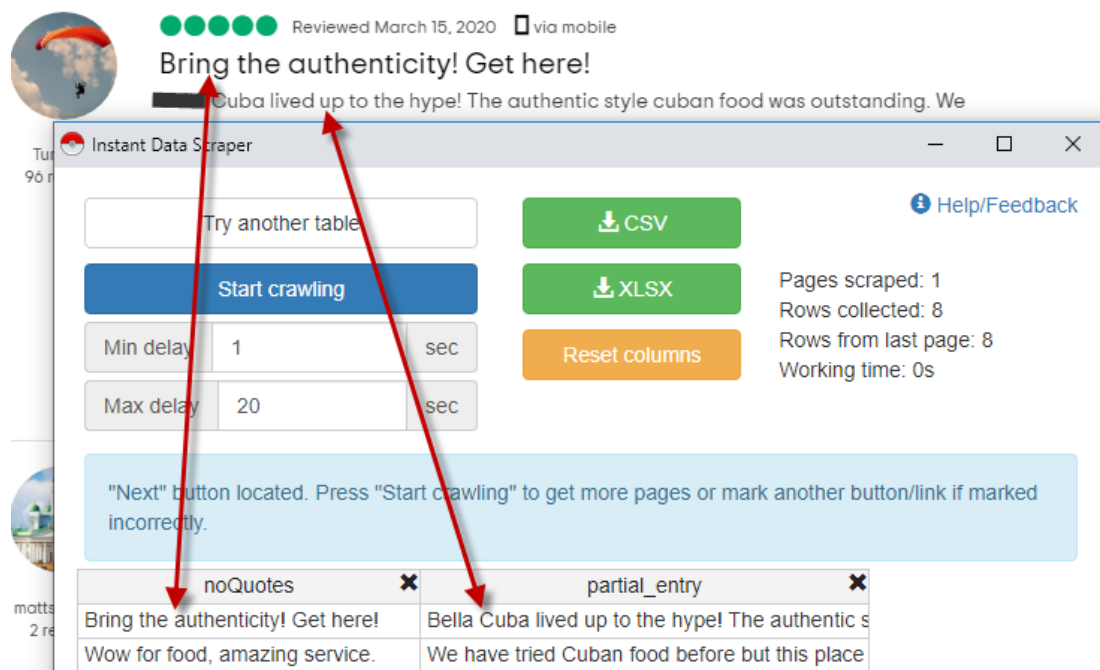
Reviewed March 15, 2020 via mobile

Bring the authenticity! Get here!

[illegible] Cuba lived up to the hype! The authentic style cuban food was outstanding. We

Tu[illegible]
96 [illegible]

matts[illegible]
2 re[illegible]

Instant Data Scraper

Help/Feedback

Try another table

CSV

Start crawling

XLSX

Pages scraped: 1
Rows collected: 8
Rows from last page: 8
Working time: 0s

Min delay 1 sec

Reset columns

Max delay 20 sec

"Next" button located. Press "Start crawling" to get more pages or mark another button/link if marked incorrectly.

| noQuotes | partial_entry |
|---|---|
| Bring the authenticity! Get here! | Bella Cuba lived up to the hype! The authentic s |
| Wow for food, amazing service. | We have tried Cuban food before but this place |